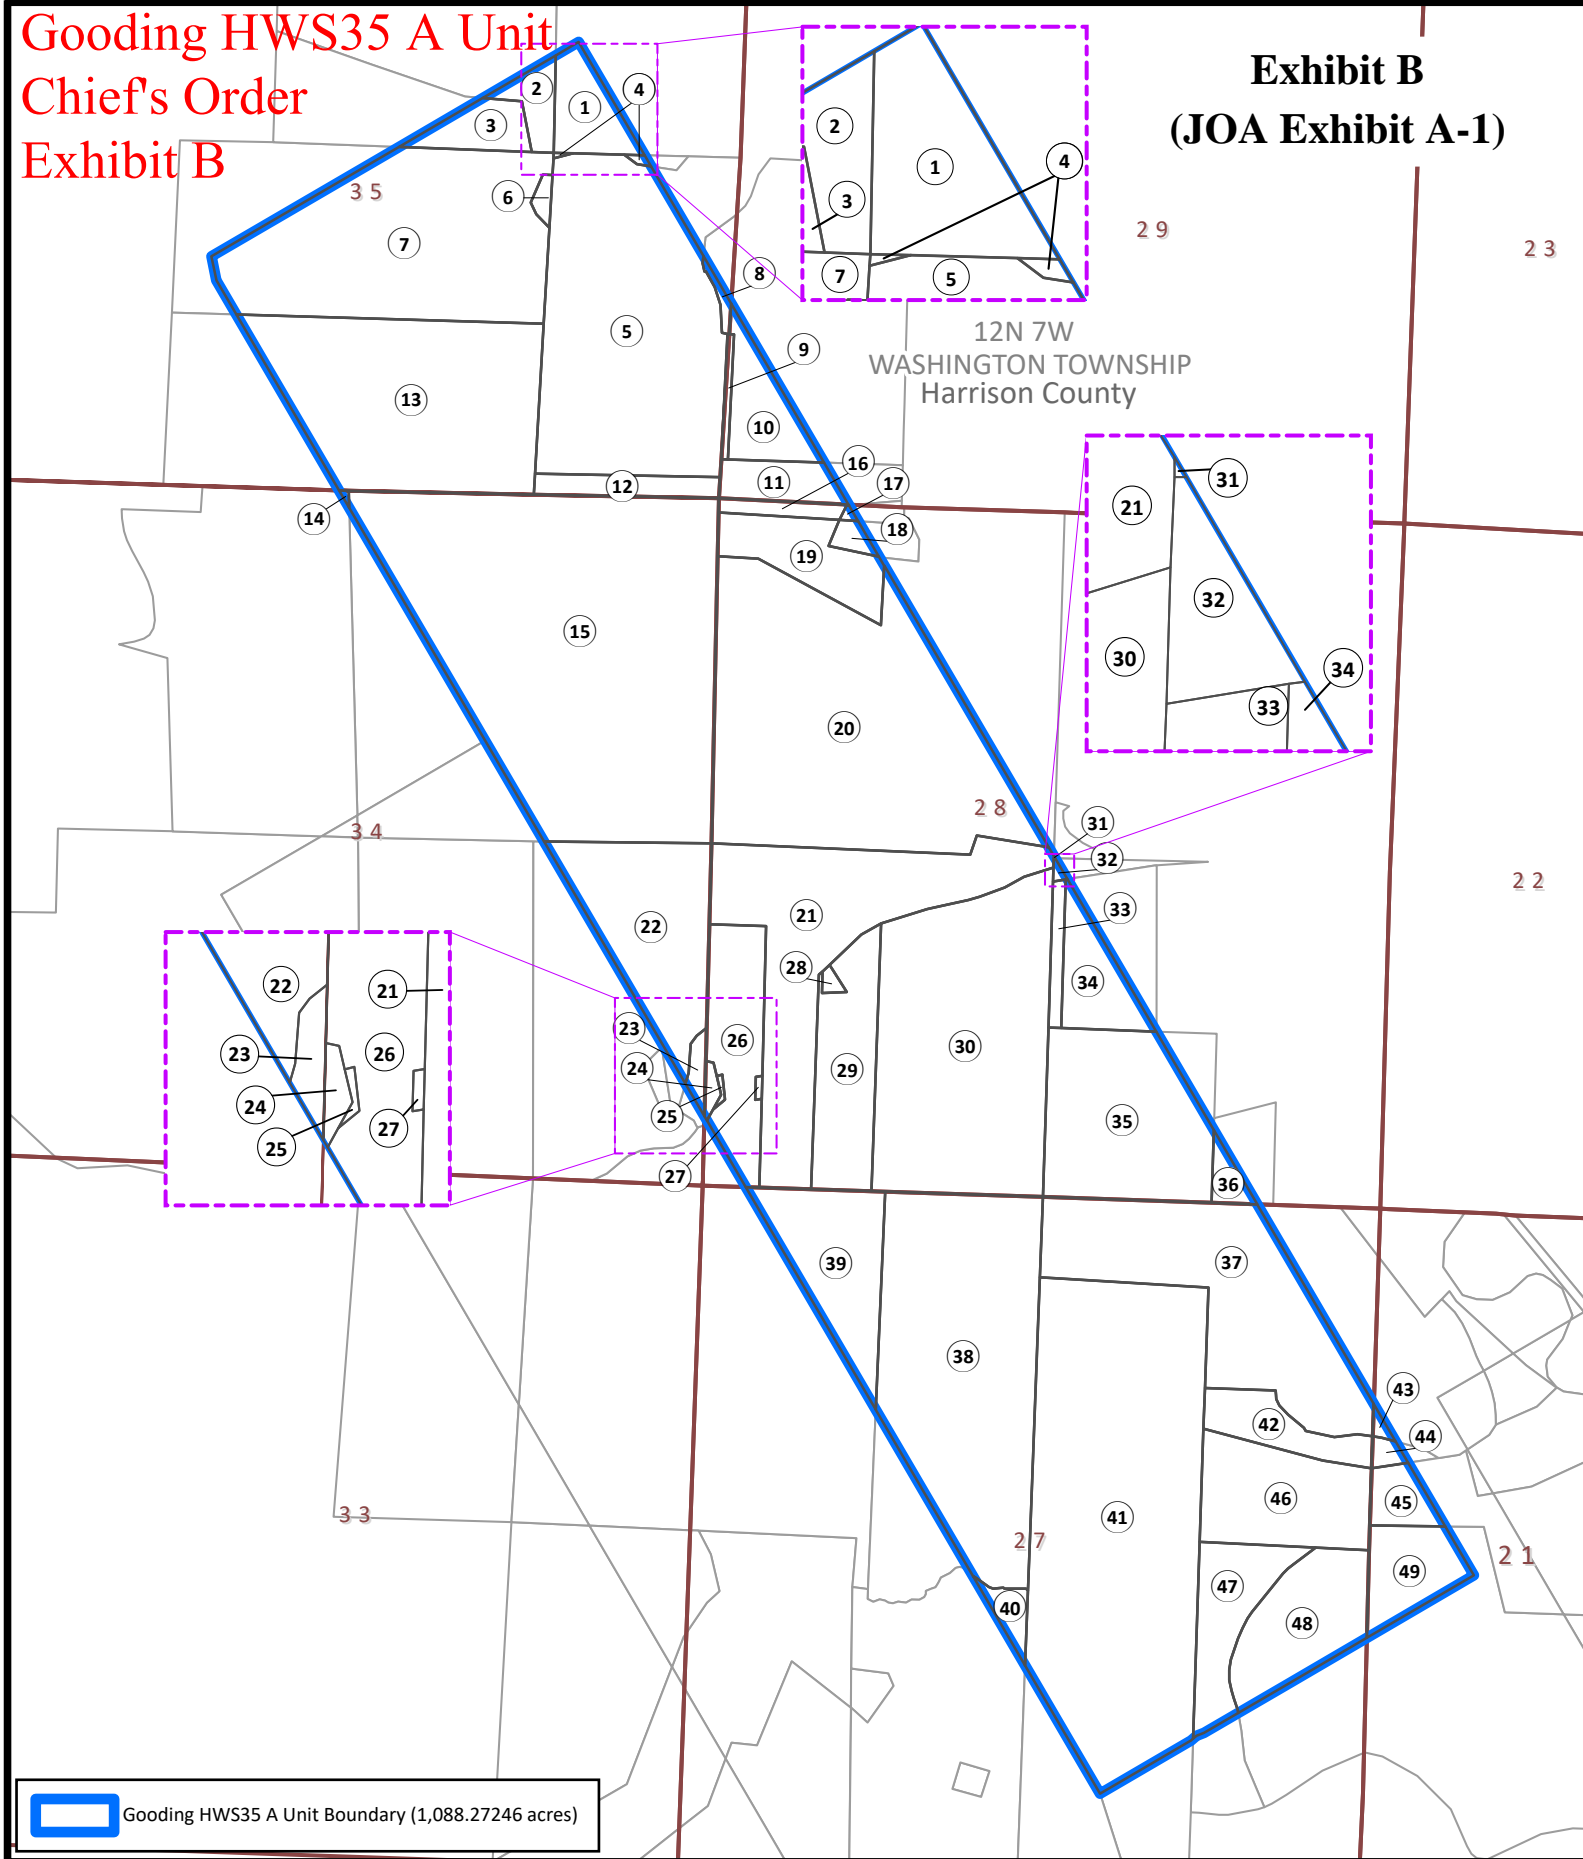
Gooding HWS35 A Unit
Chief's Order
Exhibit B

Exhibit B
(JOA Exhibit A-1)

2
1
4
3
6
35
7
5
13
8
9
10
12
11
16
17
18
14
19
15
20

2
1
3
4
7
5

29
23

12N 7W
WASHINGTON TOWNSHIP
Harrison County

21
31
32
30
34
33

28
31
32
34
33
22
22
21
28
23
21
22
26
23
24
26
24
25
27
25
27
29
30
34
35
36
39
37
38
33
43
42
44
46
45
41
27
21
47
49
48
40

Gooding HWS35 A Unit Boundary (1,088.27246 acres)